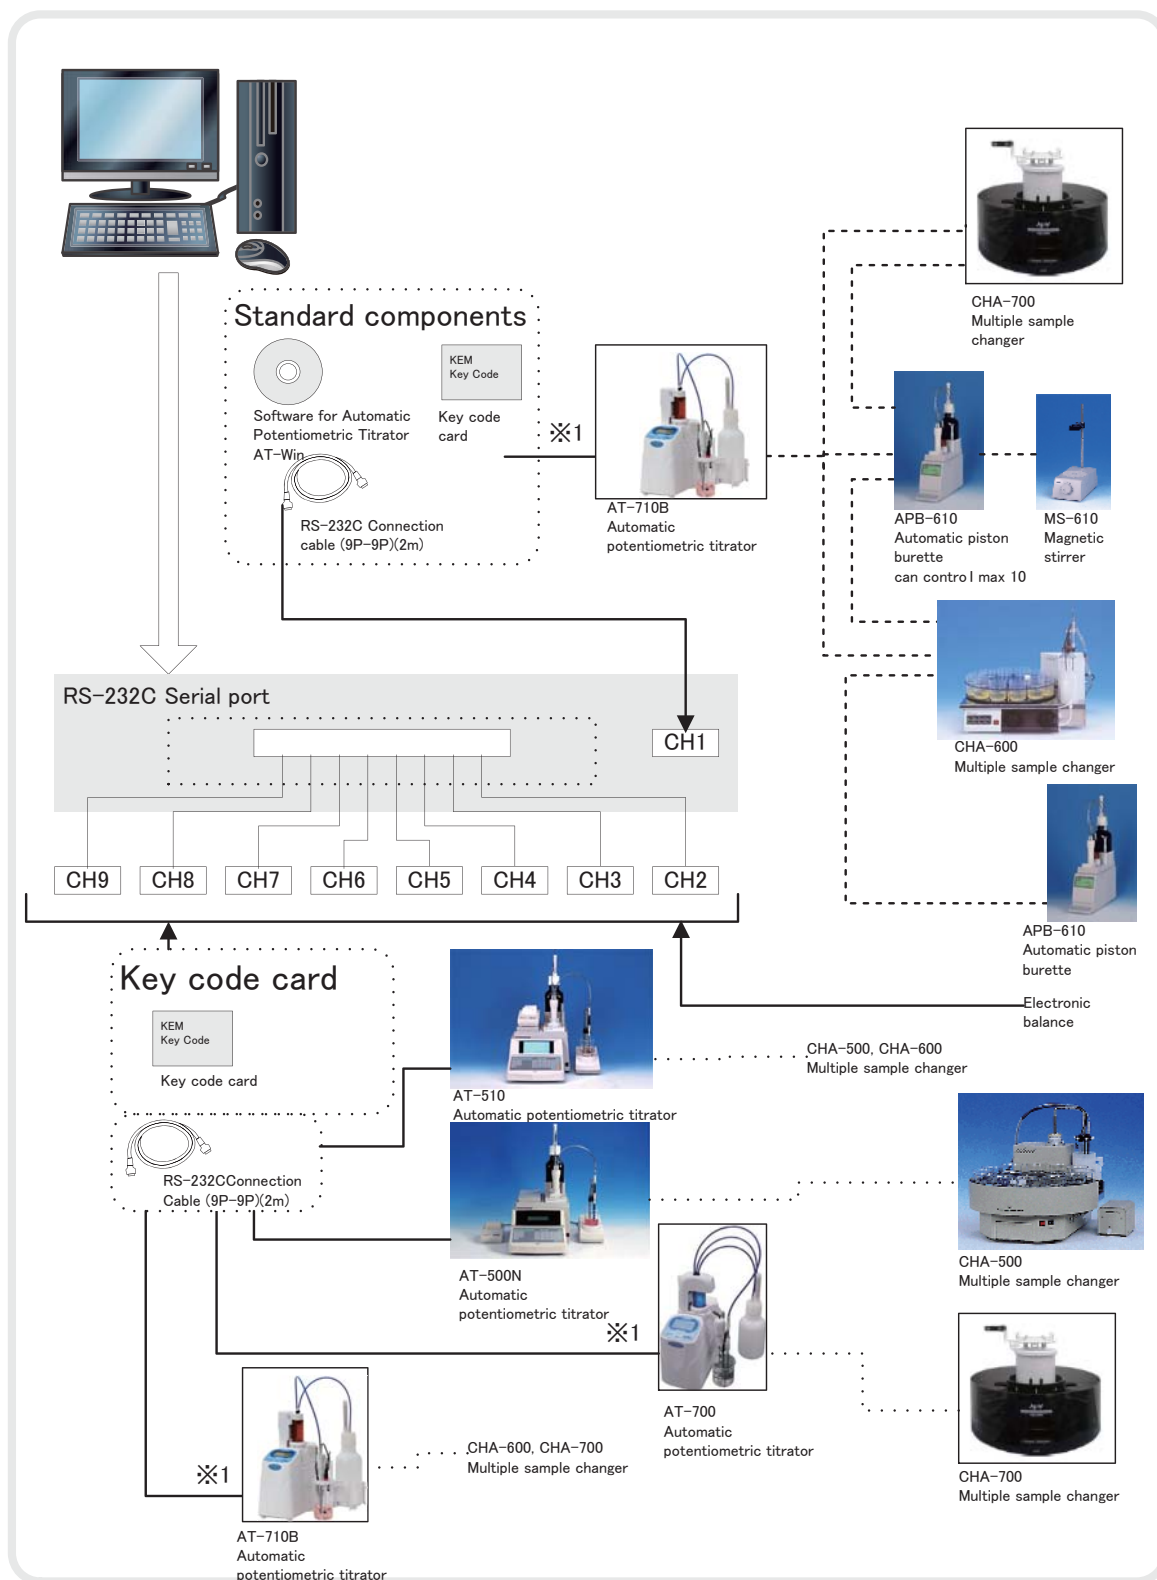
CHA-700
Multiple sample changer

Standard components

Software for Automatic Potentiometric Titrator AT-Win

KEM
Key Code

Key code card

※1

RS-232C Connection cable (9P-9P)(2m)

AT-710B
Automatic potentiometric titrator

APB-610
Automatic piston burette
can control max 10

MS-610
Magnetic stirrer

CHA-600
Multiple sample changer

RS-232C Serial port

CH1

CH9 CH8 CH7 CH6 CH5 CH4 CH3 CH2

APB-610
Automatic piston burette

Electronic balance

Key code card

KEM
Key Code

Key code card

CHA-500, CHA-600
Multiple sample changer

AT-510
Automatic potentiometric titrator

RS-232CConnection Cable (9P-9P)(2m)

CHA-500
Multiple sample changer

AT-500N
Automatic potentiometric titrator

※1

CHA-700
Multiple sample changer

AT-700
Automatic potentiometric titrator

※1

CHA-600, CHA-700
Multiple sample changer

AT-710B
Automatic potentiometric titrator